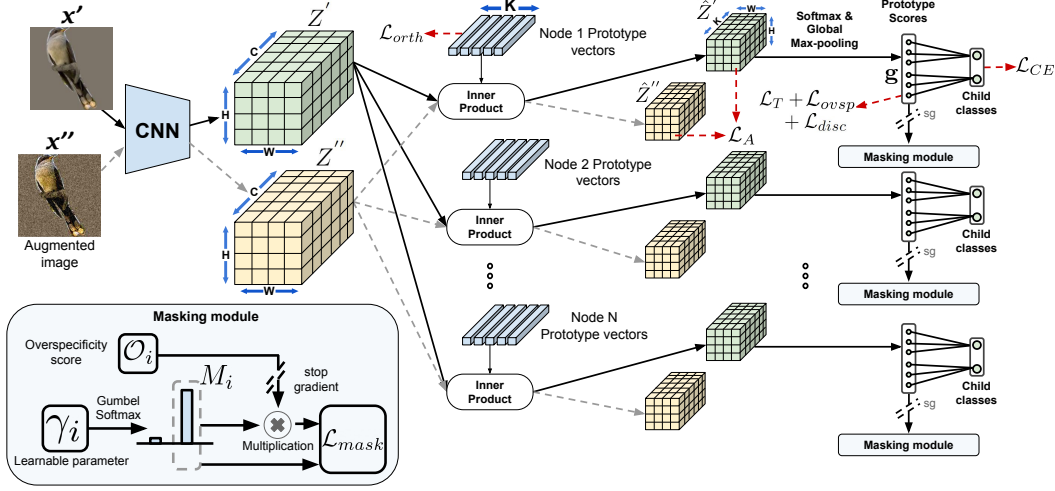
$x'$

$x''$

Augmented image

CNN

$Z'$

C

H

W

$Z''$

C

H

W

K

$\mathcal{L}_{orth}$

Node 1 Prototype vectors

Inner Product

$\hat{Z}'$

W

H

$\hat{Z}''$

$\mathcal{L}_A$

Softmax & Global Max-pooling

Prototype Scores

g

$\mathcal{L}_{CE}$

$\mathcal{L}_T + \mathcal{L}_{ovsp} + \mathcal{L}_{disc}$

Child classes

sg

Masking module

Node 2 Prototype vectors

Inner Product

Child classes

sg

Masking module

Node N Prototype vectors

Inner Product

Child classes

sg

Masking module

Masking module

Overspecificity score

$\mathcal{O}_i$

$M_i$

stop gradient

Gumbel Softmax

$\gamma_i$

Learnable parameter

Multiplication

$\mathcal{L}_{mask}$